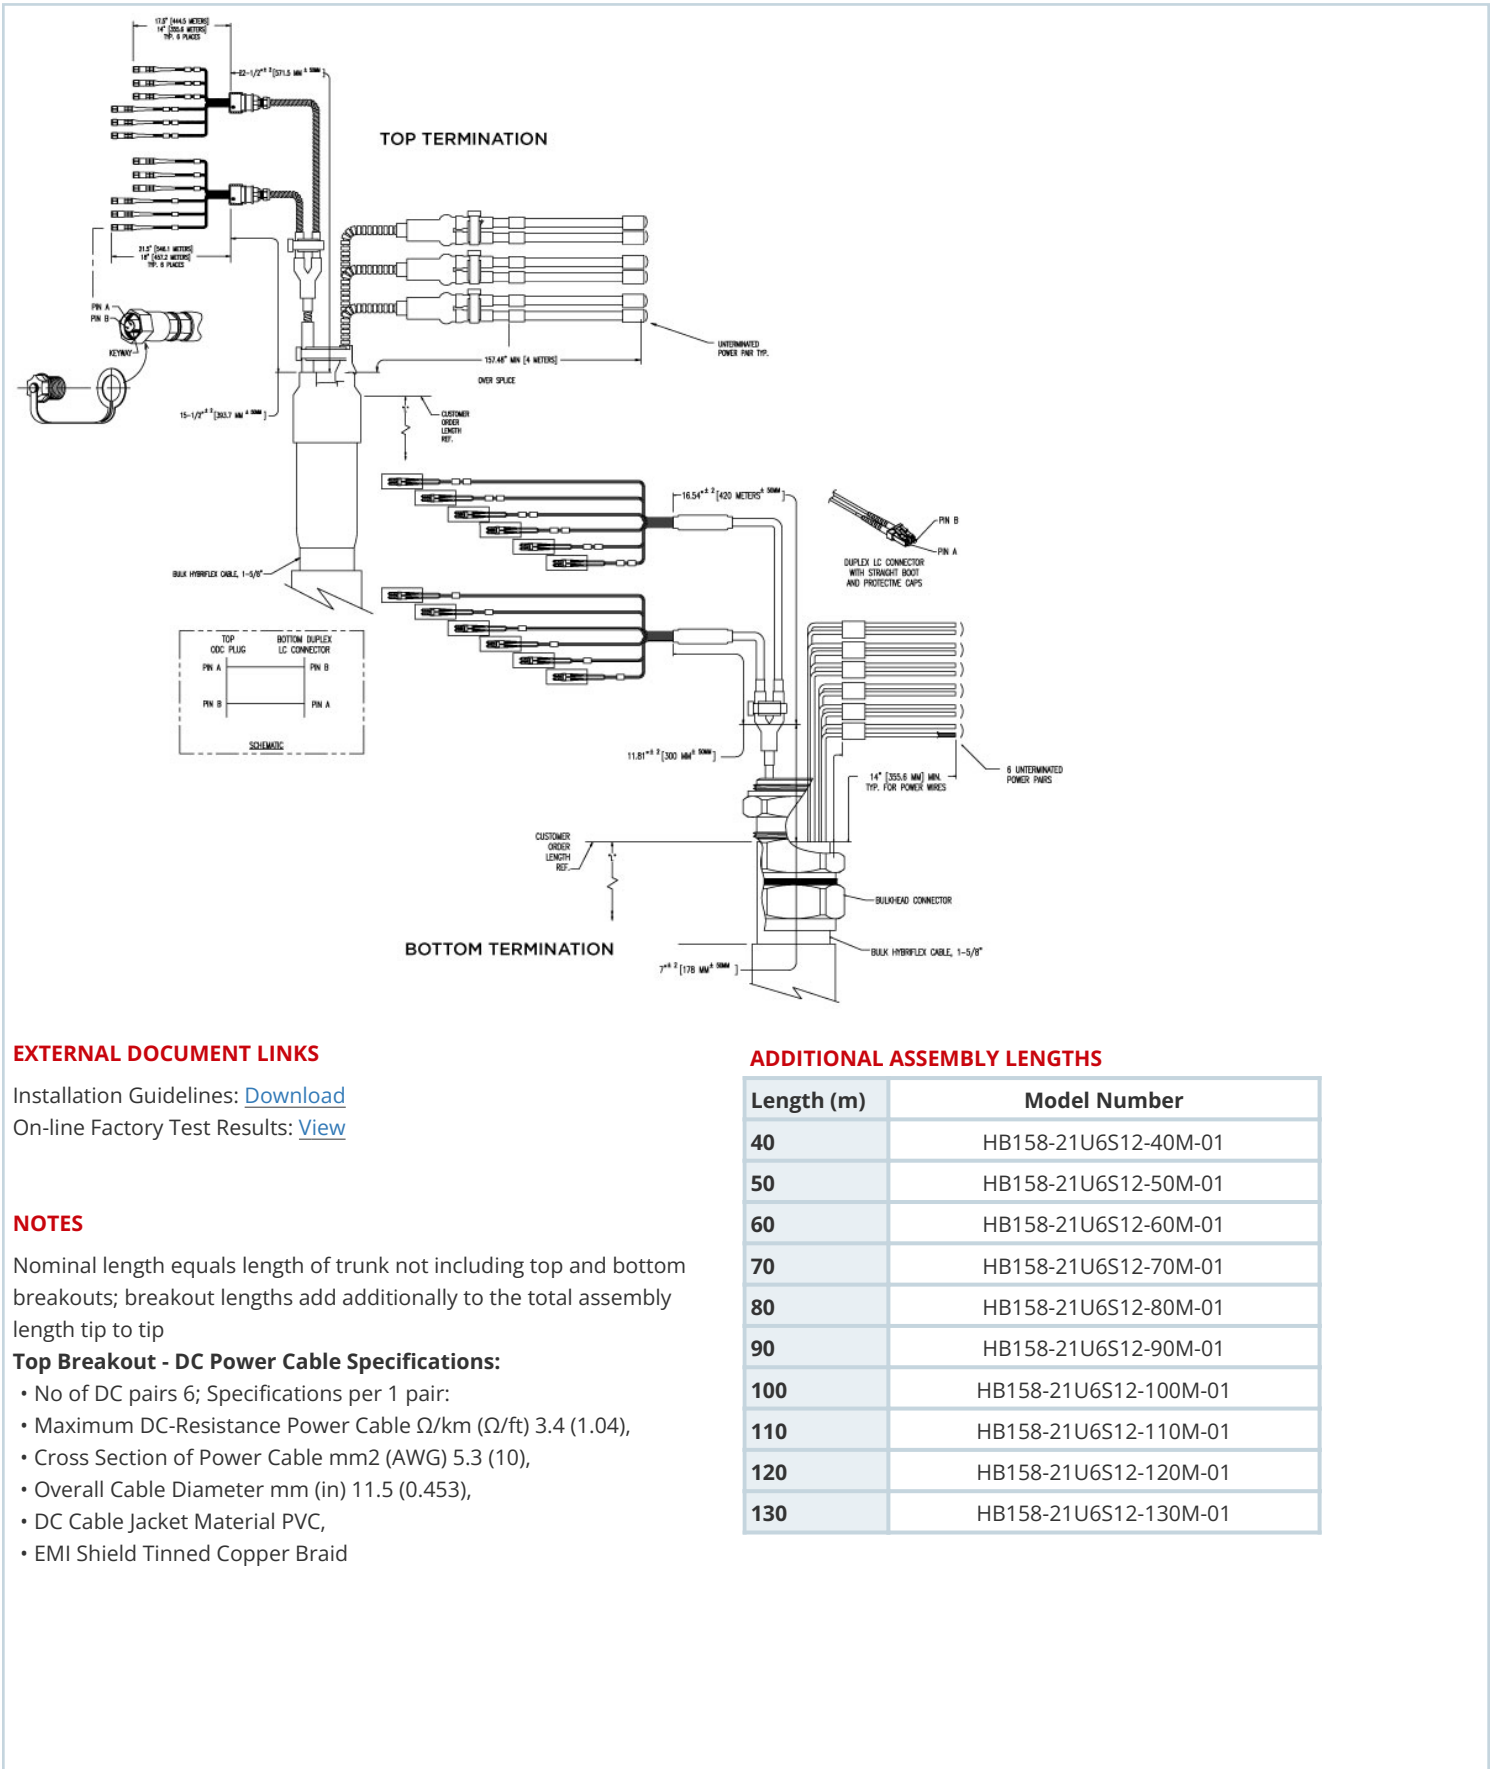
17.5" [444.5 METERS]
14" [355.6 METERS]
TYP. 6 PLACES

22-1/2"±2 [571.5 MM ± 50MM]

TOP TERMINATION

21.5" [546.1 METERS]
18" [457.2 METERS]
TYP. 6 PLACES

PIN A
PIN B
KEYWAY

UNTERMINATED POWER PAIR TYP.

157.48" MIN [4 METERS]

OVER SPLICE

15-1/2"±2 [393.7 MM ± 50MM]

CUSTOMER ORDER LENGTH REF.

16.54"±2 [420 METERS ± 50MM]

PIN B
PIN A

DUPLEX LC CONNECTOR WITH STRAIGHT BOOT AND PROTECTIVE CAPS

BULK HYBRIFLEX CABLE, 1-5/8"

TOP ODC PLUG
BOTTOM DUPLEX LC CONNECTOR
PIN A
PIN B
PIN B
PIN A
SCHEMATIC

11.81"±2 [300 MM ± 50MM]

6 UNTERMINATED POWER PAIRS

14" [355.6 MM] MIN. TYP. FOR POWER WIRES

CUSTOMER ORDER LENGTH REF.

BULKHEAD CONNECTOR

BOTTOM TERMINATION

BULK HYBRIFLEX CABLE, 1-5/8"

7"±2 [178 MM ± 50MM]

EXTERNAL DOCUMENT LINKS

Installation Guidelines: Download
On-line Factory Test Results: View

NOTES

Nominal length equals length of trunk not including top and bottom breakouts; breakout lengths add additionally to the total assembly length tip to tip
**Top Breakout - DC Power Cable Specifications:**
• No of DC pairs 6; Specifications per 1 pair:
• Maximum DC-Resistance Power Cable Ω/km (Ω/ft) 3.4 (1.04),
• Cross Section of Power Cable mm2 (AWG) 5.3 (10),
• Overall Cable Diameter mm (in) 11.5 (0.453),
• DC Cable Jacket Material PVC,
• EMI Shield Tinned Copper Braid

ADDITIONAL ASSEMBLY LENGTHS

| Length (m) | Model Number |
|---|---|
| 40 | HB158-21U6S12-40M-01 |
| 50 | HB158-21U6S12-50M-01 |
| 60 | HB158-21U6S12-60M-01 |
| 70 | HB158-21U6S12-70M-01 |
| 80 | HB158-21U6S12-80M-01 |
| 90 | HB158-21U6S12-90M-01 |
| 100 | HB158-21U6S12-100M-01 |
| 110 | HB158-21U6S12-110M-01 |
| 120 | HB158-21U6S12-120M-01 |
| 130 | HB158-21U6S12-130M-01 |